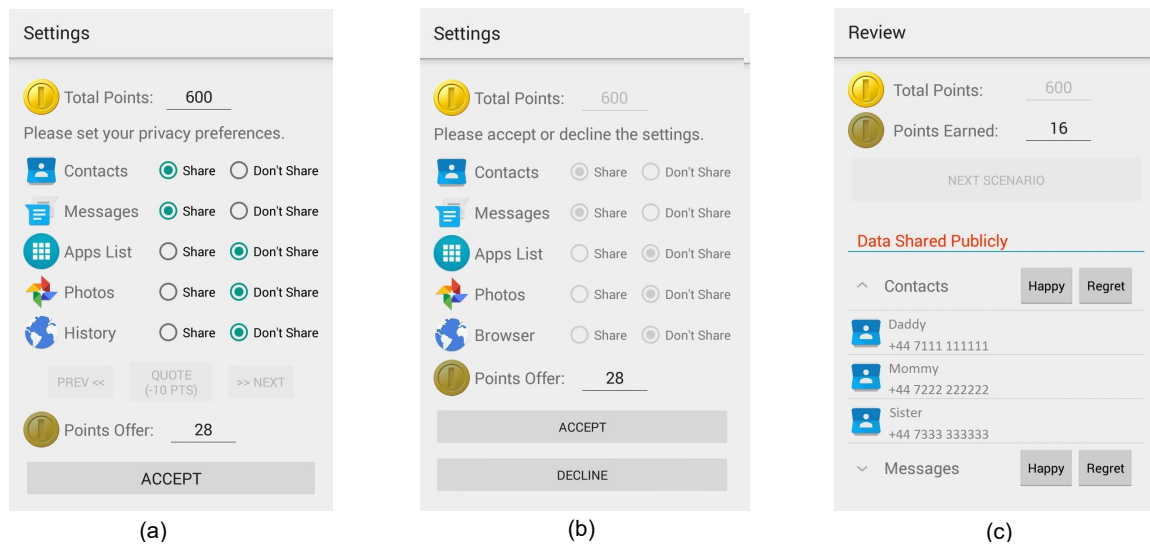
Settings

Total Points: 600

Please set your privacy preferences.

Contacts Share Don't Share
Messages Share Don't Share
Apps List Share Don't Share
Photos Share Don't Share
History Share Don't Share

PREV << QUOTE (-10 PTS) >> NEXT

Points Offer: 28

ACCEPT

(a)

Settings

Total Points: 600

Please accept or decline the settings.

Contacts Share Don't Share
Messages Share Don't Share
Apps List Share Don't Share
Photos Share Don't Share
Browser Share Don't Share

Points Offer: 28

ACCEPT

DECLINE

(b)

Review

Total Points: 600

Points Earned: 16

NEXT SCENARIO

Data Shared Publicly

Contacts Happy Regret

Daddy
+44 7111 111111

Mommy
+44 7222 222222

Sister
+44 7333 333333

Messages Happy Regret

(c)